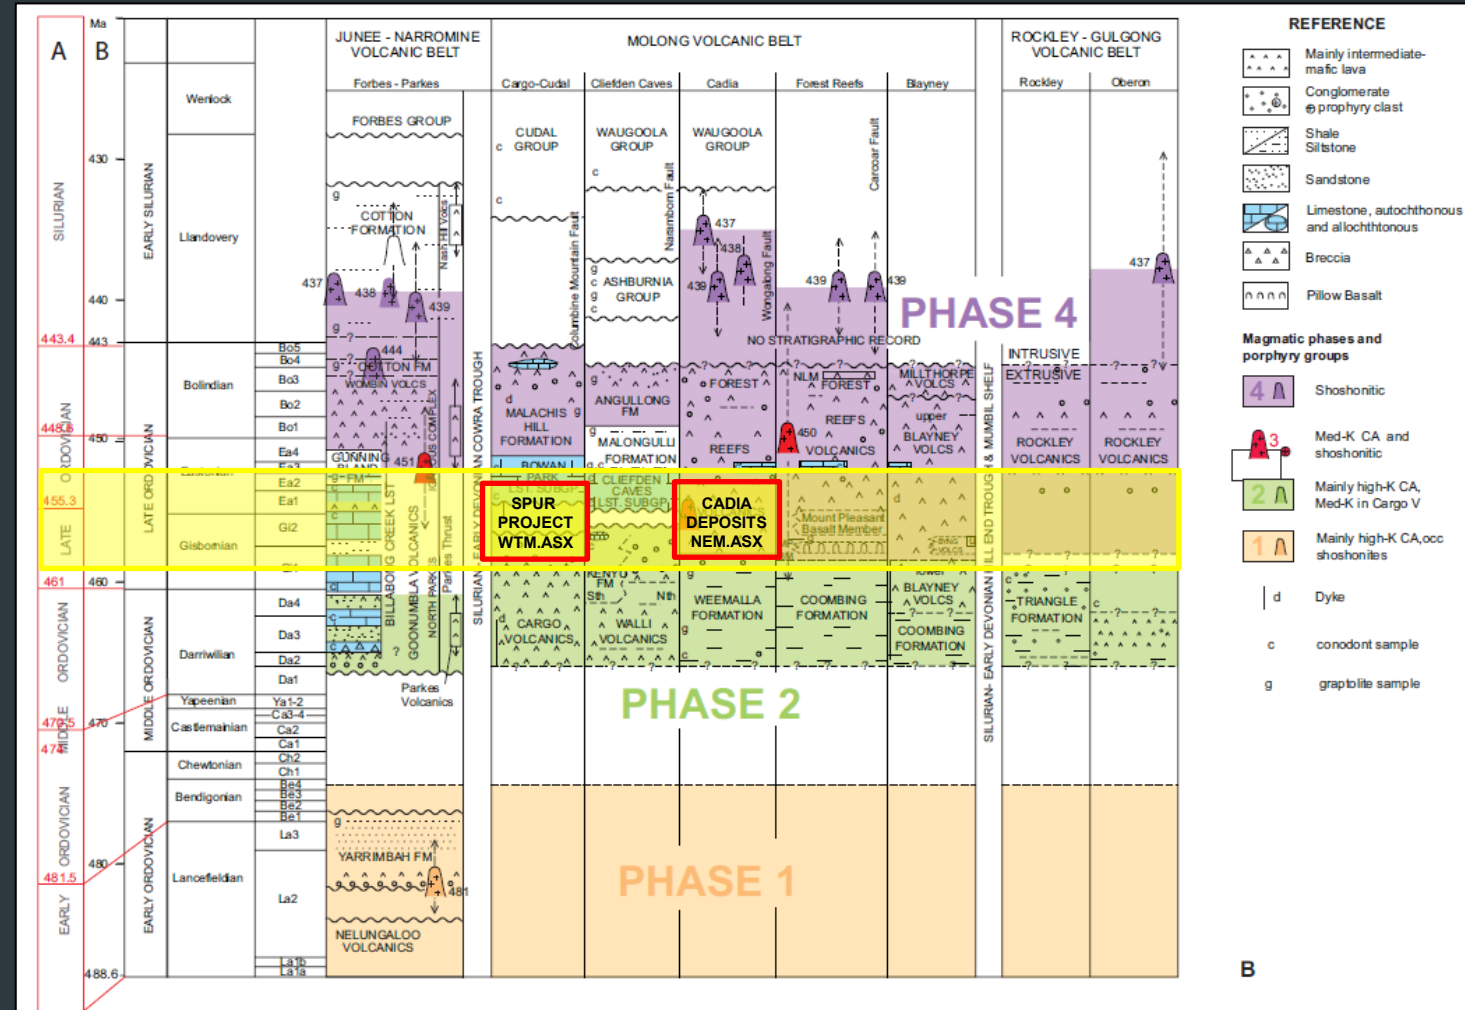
A B Ma

SILURIAN
EARLY SILURIAN
Wenlock
Llandovery
430
440
443.4 443

ORDOVICIAN
LATE ORDOVICIAN
Bolindian
Bo5
Bo4
Bo3
Bo2
Bo1
448.6 450
Ea4
Ea3
Ea2
Ea1
455.3
Gisbornian
Gi2
461 460
Da4
Da3
MIDDLE ORDOVICIAN
Darriwilian
Da2
Da1
Yapeenian Ya1-2
Castlemainian Ca3-4
Ca2
Ca1
470.5 470
474
Chewtonian Ch2
Ch1
Bendigonian Be4
Be3
Be2
Be1
EARLY ORDOVICIAN
Lancefieldian La3
La2
480
481.5
La1b
La1a
488.6

JUNEE - NARROMINE VOLCANIC BELT
Forbes - Parkes
FORBES GROUP
g
COTTON FORMATION
Nash Hill Volcs
437
438
439
444
COTTON FM
WOMBIN VOLCS
GUNNING BLAND
451
FM
BILLABONG CREEK LST
GOONUMBLA VOLCANICS
NORTH PARKES
Parkes Thrust
Parkes Volcanics
YARRIMBAH FM
481
NELUNGALOO VOLCANICS

SILURIAN - EARLY DEVONIAN COWRA TROUGH

MOLONG VOLCANIC BELT
Cargo-Cudal
Cliefden Caves
Cadia
Forest Reefs
Blayney
CUDAL GROUP
c
WAUGOOLA GROUP
WAUGOOLA GROUP
Narrambon Fault
Coolambine Mountain Fault
Wongaboug Fault
Carcoar Fault
ASHBURNIA GROUP
437
438
439
439
439
NO STRATIGRAPHIC RECORD
PHASE 4
MALACHIS HILL FORMATION
ANGULLONG FM
MALONGULLI FORMATION
ROWAN
PARK
LST. SUBGP
CLIEFDEN CAVES LST. SUBGP
FOREST REEFS
NLM
FOREST REEFS VOLCANICS
450
Mount Pleasant Basalt Member
MILLTHORPE VOLCS
upper BLAYNEY VOLCS
lower BLAYNEY VOLCS
SPUR PROJECT WTM.ASX
CADIA DEPOSITS NEM.ASX
KENYU FM
Sth Nth
CARGO VOLCANICS
WALLI VOLCANICS
WEEMALLA FORMATION
COOMBING FORMATION
COOMBING FORMATION
PHASE 2
PHASE 1

SILURIAN- EARLY DEVONIAN HILL END TROUGH & MUMBIL SHELF

ROCKLEY - GULGONG VOLCANIC BELT
Rockley
Oberon
437
INTRUSIVE
EXTRUSIVE
ROCKLEY VOLCANICS
ROCKLEY VOLCANICS
TRIANGLE FORMATION

REFERENCE
Mainly intermediate-mafic lava
Conglomerate
prophyry clast
Shale
Siltstone
Sandstone
Limestone, autochthonous and allochthonous
Breccia
Pillow Basalt
Magmatic phases and porphyry groups
4 Shoshonitic
3 Med-K CA and shoshonitic
2 Mainly high-K CA, Med-K in Cargo V
1 Mainly high-K CA,occ shoshonites
d Dyke
c conodont sample
g graptolite sample

B